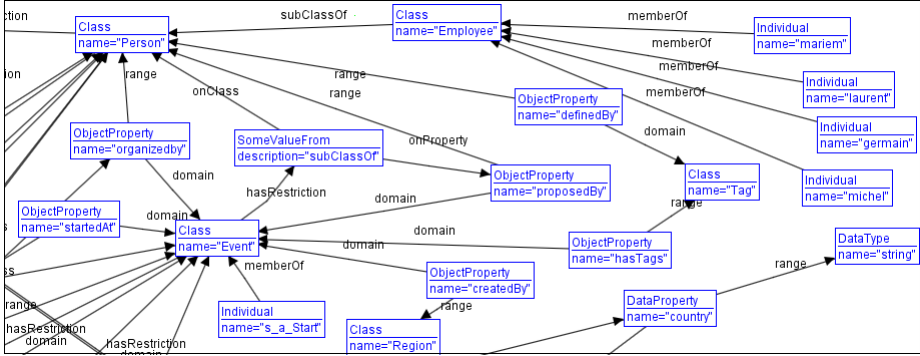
ction

tion

Class
name="Person"

subClassOf

Class
name="Employee"

memberOf

memberOf

memberOf

memberOf

Individual
name="mariem"

Individual
name="laurent"

Individual
name="germain"

Individual
name="michel"

range

onClass

range

range

ObjectProperty
name="definedBy"

domain

ObjectProperty
name="organizedby"

SomeValueFrom
description="subClassOf"

onProperty

domain

hasRestriction

ObjectProperty
name="proposedBy"

Class
name="Tag"

domain

range

ObjectProperty
name="startedAt"

domain

Class
name="Event"

domain

domain

ObjectProperty
name="hasTags"

DataType
name="string"

ss

memberOf

ObjectProperty
name="createdBy"

range

range

Individual
name="s_a_Start"

range

DataProperty
name="country"

Class
name="Region"

hasRestriction

domain

hasRestriction

domain